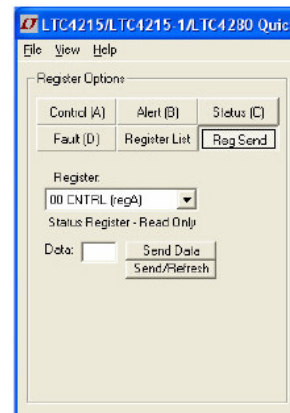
LTC4215/LTC4215-1/LTC4280 Quic

File View Help

Register Options

Control (A) Alert (B) Status (C)

Fault (D) Register List Reg Send

Register:

00 CNTRL (regA)

Status Register - Read Only

Data:

Send Data

Send/Refresh